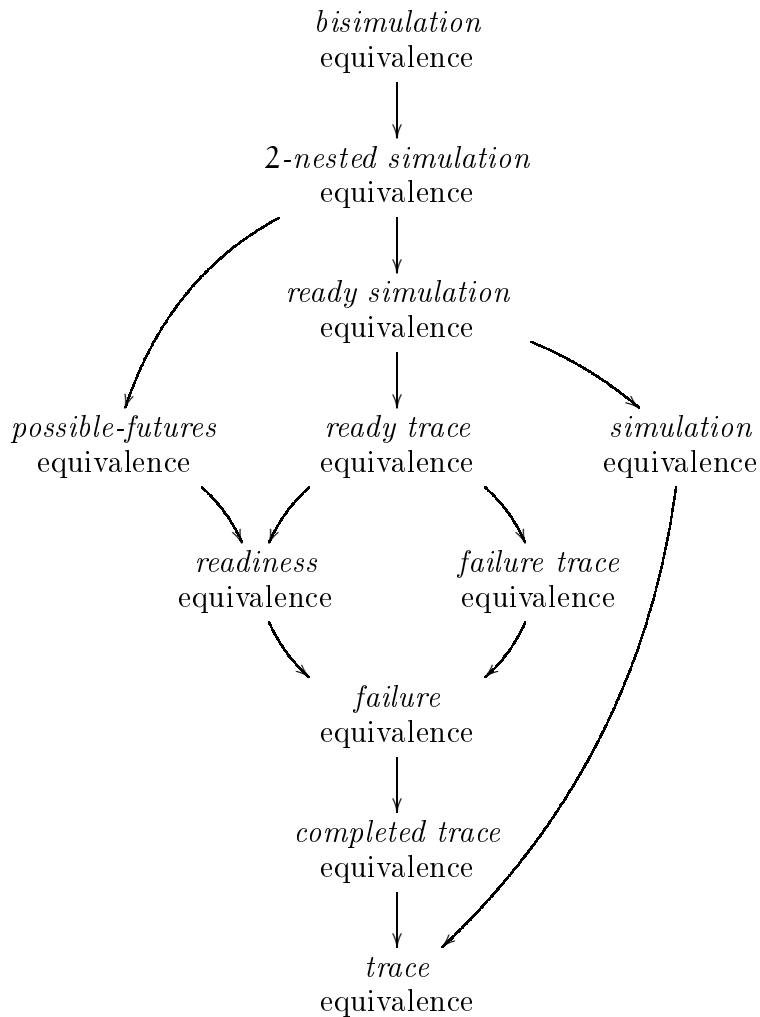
bisimulation
equivalence

2-nested simulation
equivalence

ready simulation
equivalence

possible-futures
equivalence

ready trace
equivalence

simulation
equivalence

readiness
equivalence

failure trace
equivalence

failure
equivalence

completed trace
equivalence

trace
equivalence